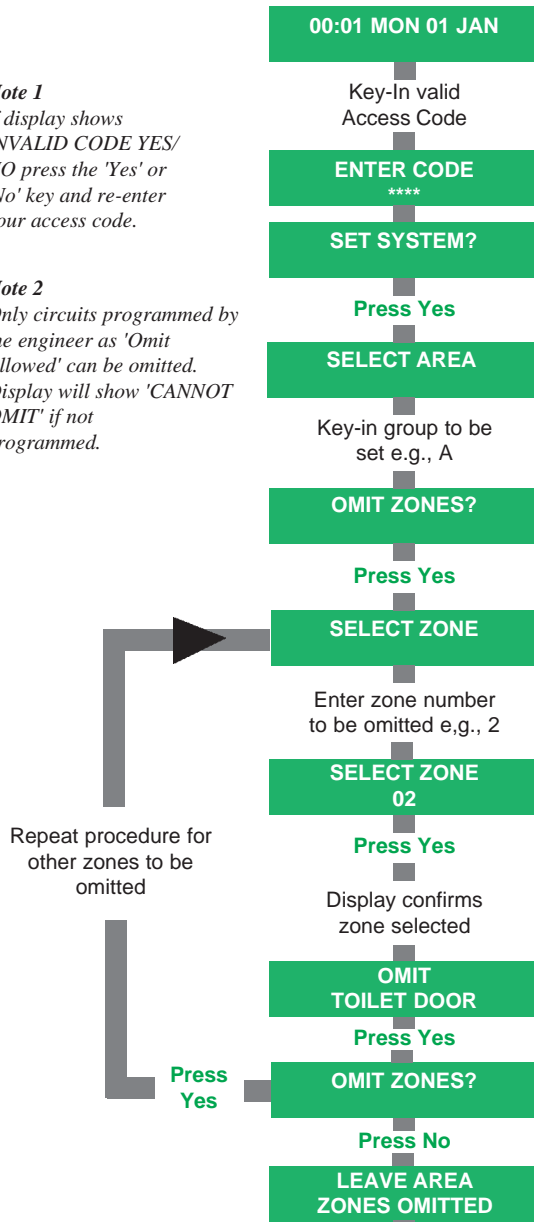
ote 1
display shows
NVALID CODE YES/
O press the 'Yes' or
o' key and re-enter
our access code.

ote 2
nly circuits programmed by
e engineer as 'Omit
llowed' can be omitted.
isplay will show 'CANNOT
MIT' if not
rogrammed.

00:01 MON 01 JAN

Key-In valid Access Code

ENTER CODE
****

SET SYSTEM?

Press Yes

SELECT AREA

Key-in group to be set e.g., A

OMIT ZONES?

Press Yes

SELECT ZONE

Enter zone number to be omitted e,g., 2

SELECT ZONE
02

Repeat procedure for other zones to be omitted

Press Yes

Display confirms zone selected

OMIT
TOILET DOOR

Press Yes

Press Yes

OMIT ZONES?

Press No

LEAVE AREA
ZONES OMITTED